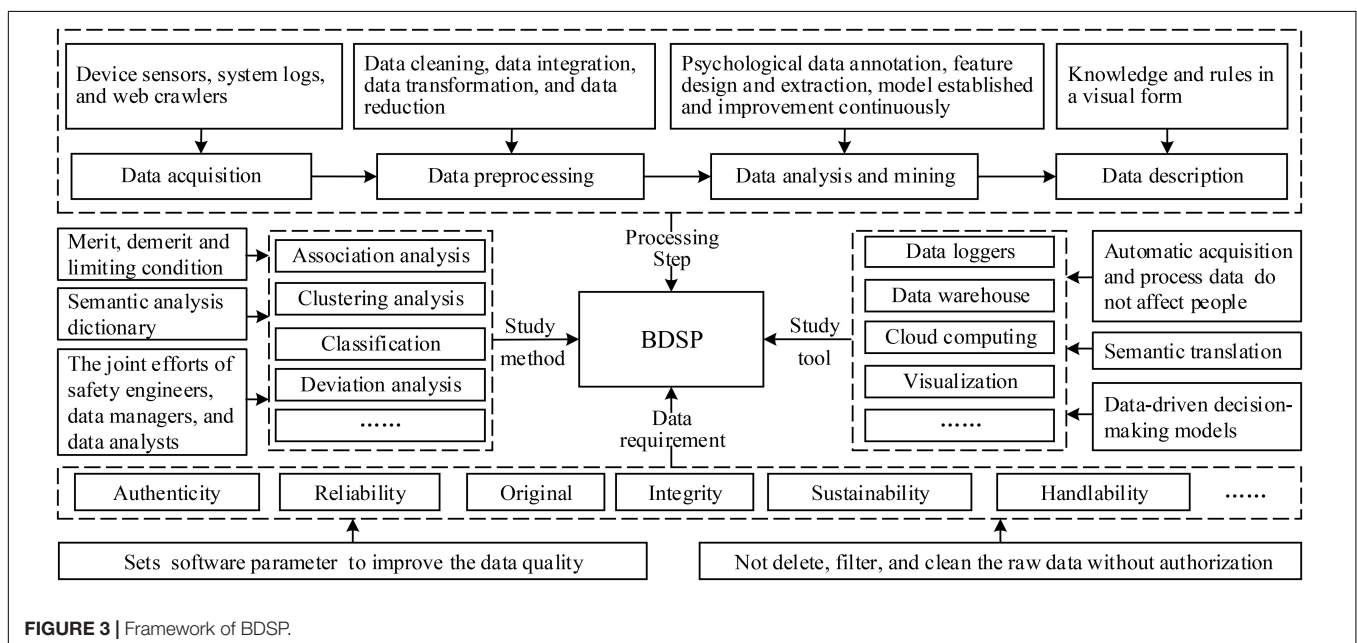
Device sensors, system logs, and web crawlers

Data cleaning, data integration, data transformation, and data reduction

Psychological data annotation, feature design and extraction, model established and improvement continuously

Knowledge and rules in a visual form

Data acquisition

Data preprocessing

Data analysis and mining

Data description

Processing Step

Merit, demerit and limiting condition

Semantic analysis dictionary

The joint efforts of safety engineers, data managers, and data analysts

Association analysis

Clustering analysis

Classification

Deviation analysis

......

Study method

BDSP

Study tool

Data loggers

Data warehouse

Cloud computing

Visualization

......

Automatic acquisition and process data do not affect people

Semantic translation

Data-driven decision-making models

Data requirement

Authenticity

Reliability

Original

Integrity

Sustainability

Handlability

......

Sets software parameter to improve the data quality

Not delete, filter, and clean the raw data without authorization

FIGURE 3 | Framework of BDSP.